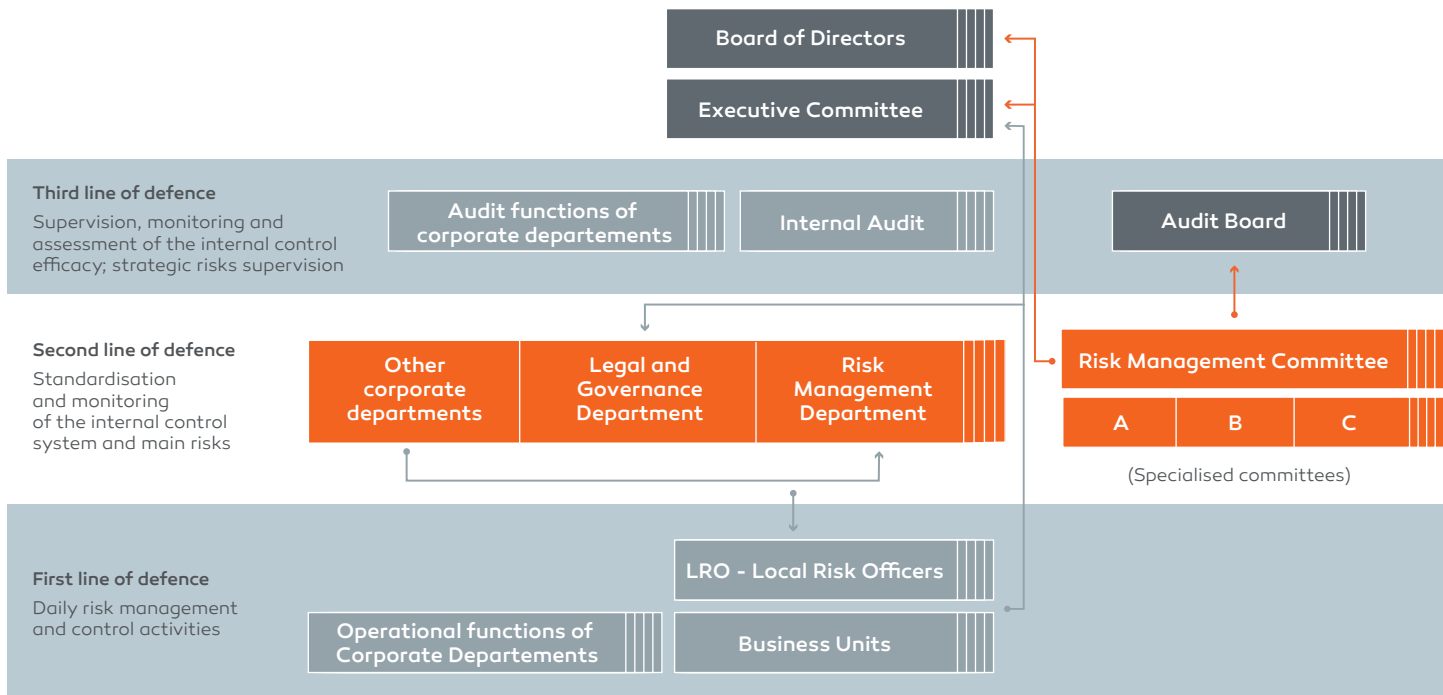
Board of Directors

Executive Committee

Third line of defence

Supervision, monitoring and assessment of the internal control efficacy; strategic risks supervision

Audit functions of corporate departements

Internal Audit

Audit Board

Second line of defence

Standardisation and monitoring of the internal control system and main risks

Other corporate departments

Legal and Governance Department

Risk Management Department

Risk Management Committee

A

B

C

(Specialised committees)

First line of defence

Daily risk management and control activities

LRO - Local Risk Officers

Operational functions of Corporate Departements

Business Units